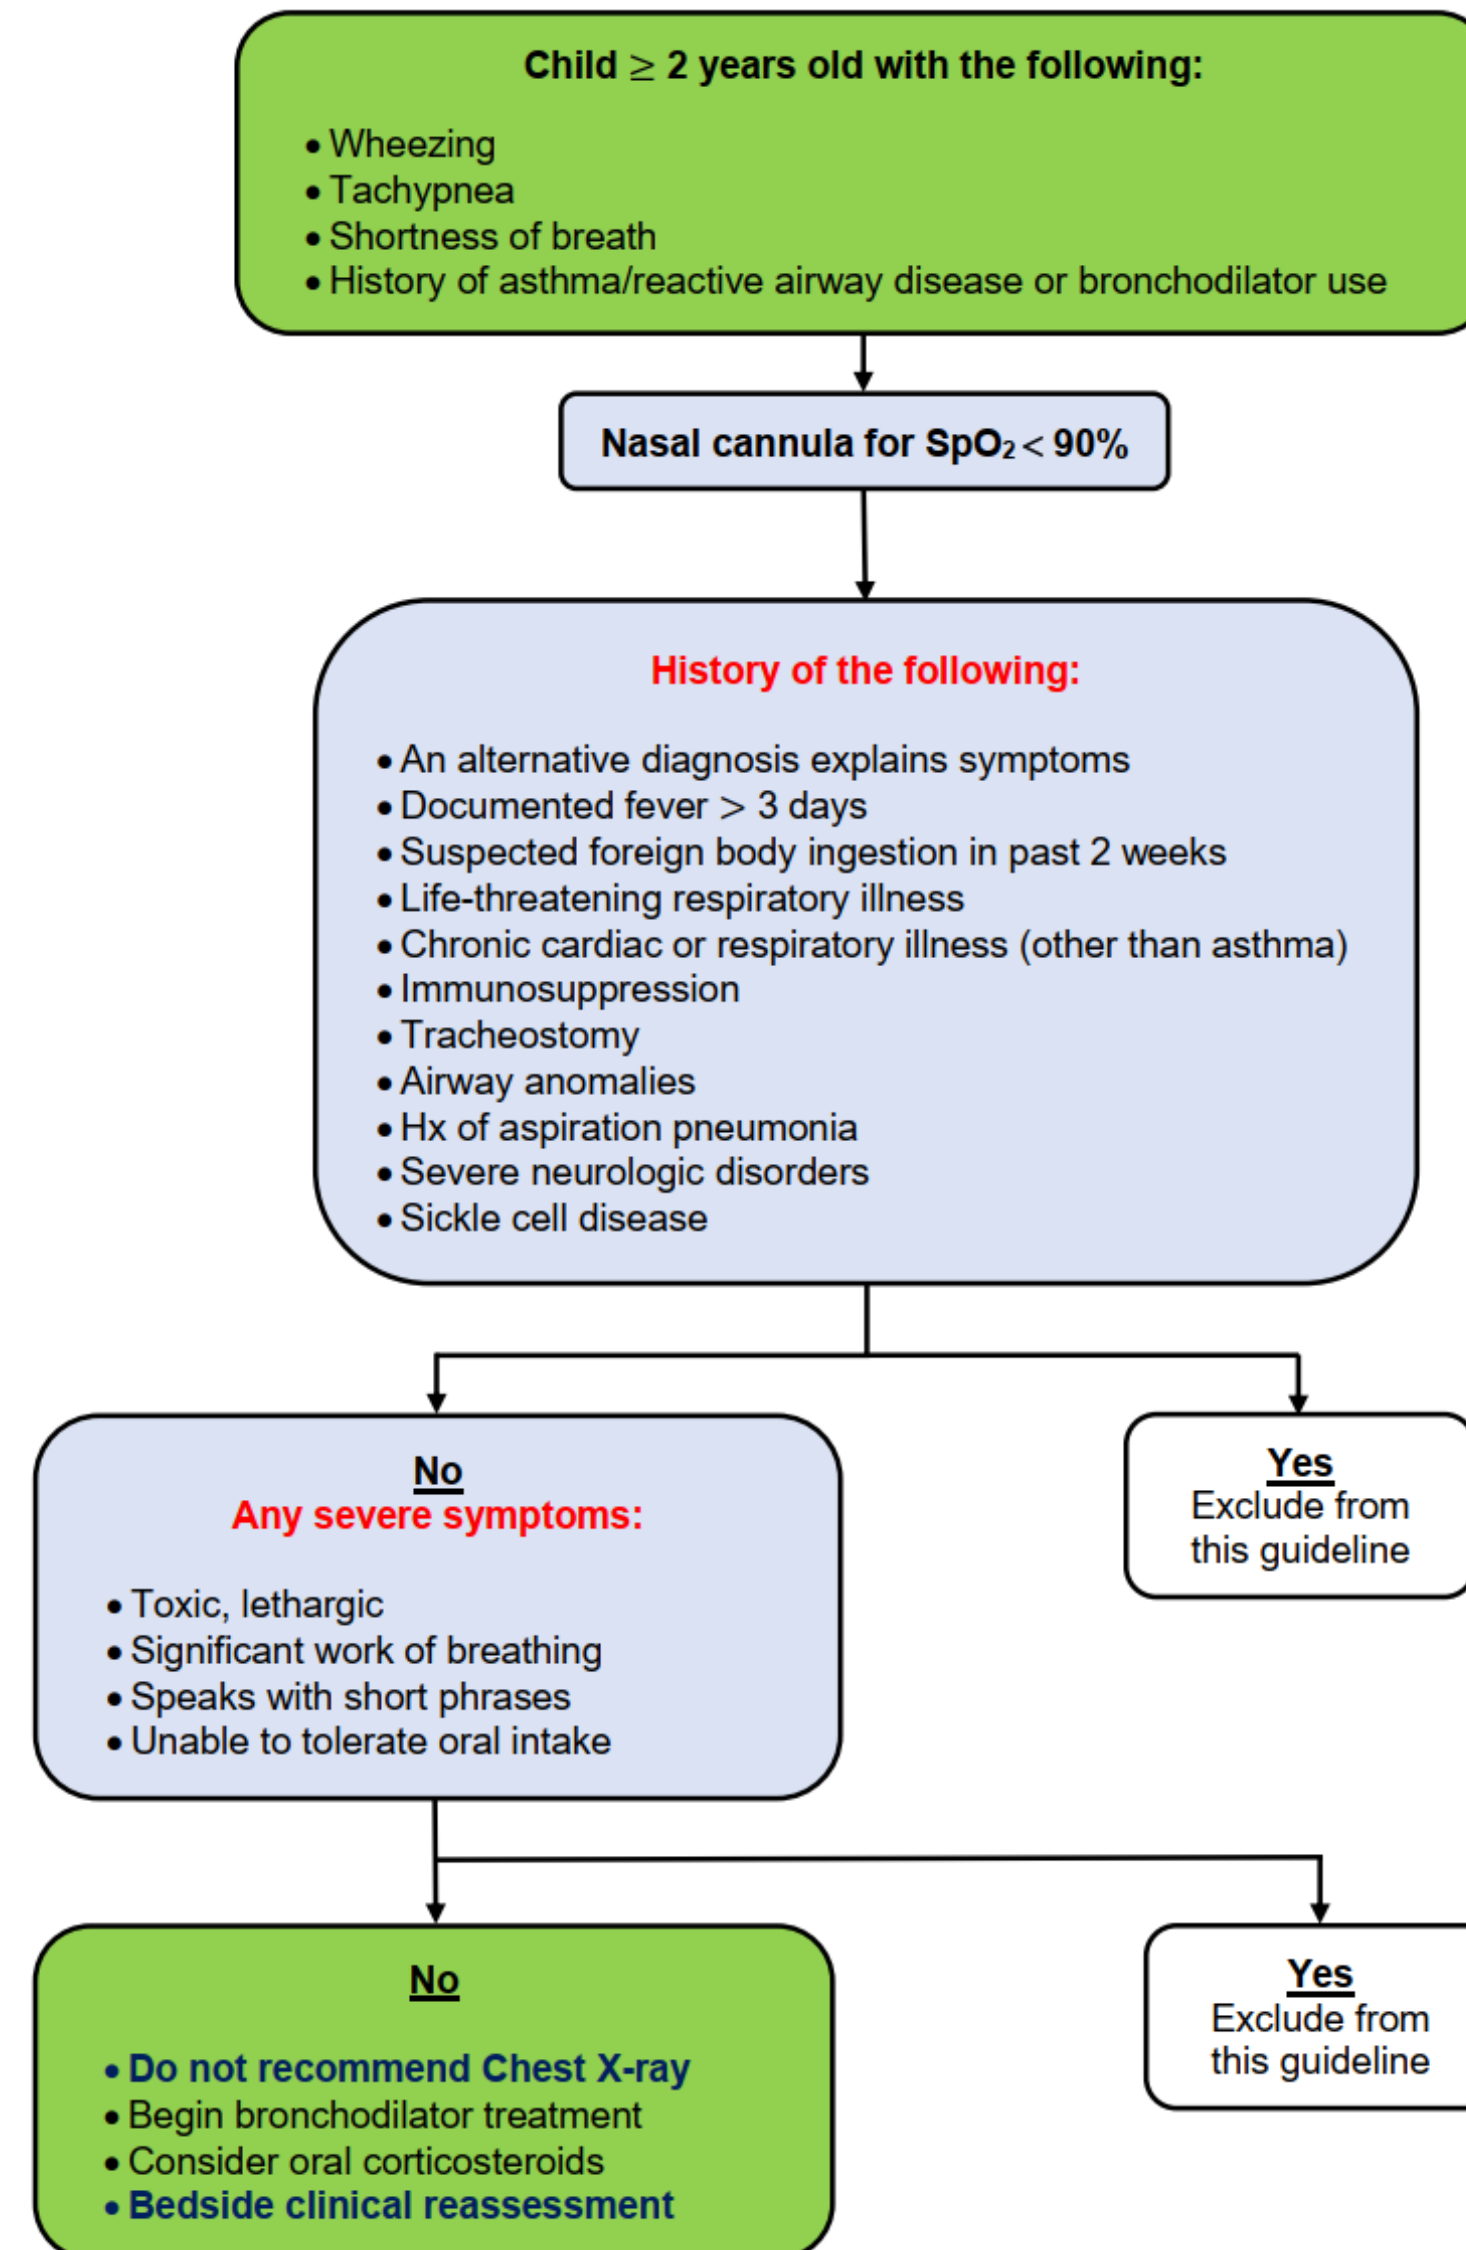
Child $\geq$ 2 years old with the following:

• Wheezing
• Tachypnea
• Shortness of breath
• History of asthma/reactive airway disease or bronchodilator use

Nasal cannula for $SpO_2 < 90\%$

History of the following:

• An alternative diagnosis explains symptoms
• Documented fever > 3 days
• Suspected foreign body ingestion in past 2 weeks
• Life-threatening respiratory illness
• Chronic cardiac or respiratory illness (other than asthma)
• Immunosuppression
• Tracheostomy
• Airway anomalies
• Hx of aspiration pneumonia
• Severe neurologic disorders
• Sickle cell disease

No
Any severe symptoms:

• Toxic, lethargic
• Significant work of breathing
• Speaks with short phrases
• Unable to tolerate oral intake

Yes
Exclude from this guideline

No

• Do not recommend Chest X-ray
• Begin bronchodilator treatment
• Consider oral corticosteroids
• Bedside clinical reassessment

Yes
Exclude from this guideline